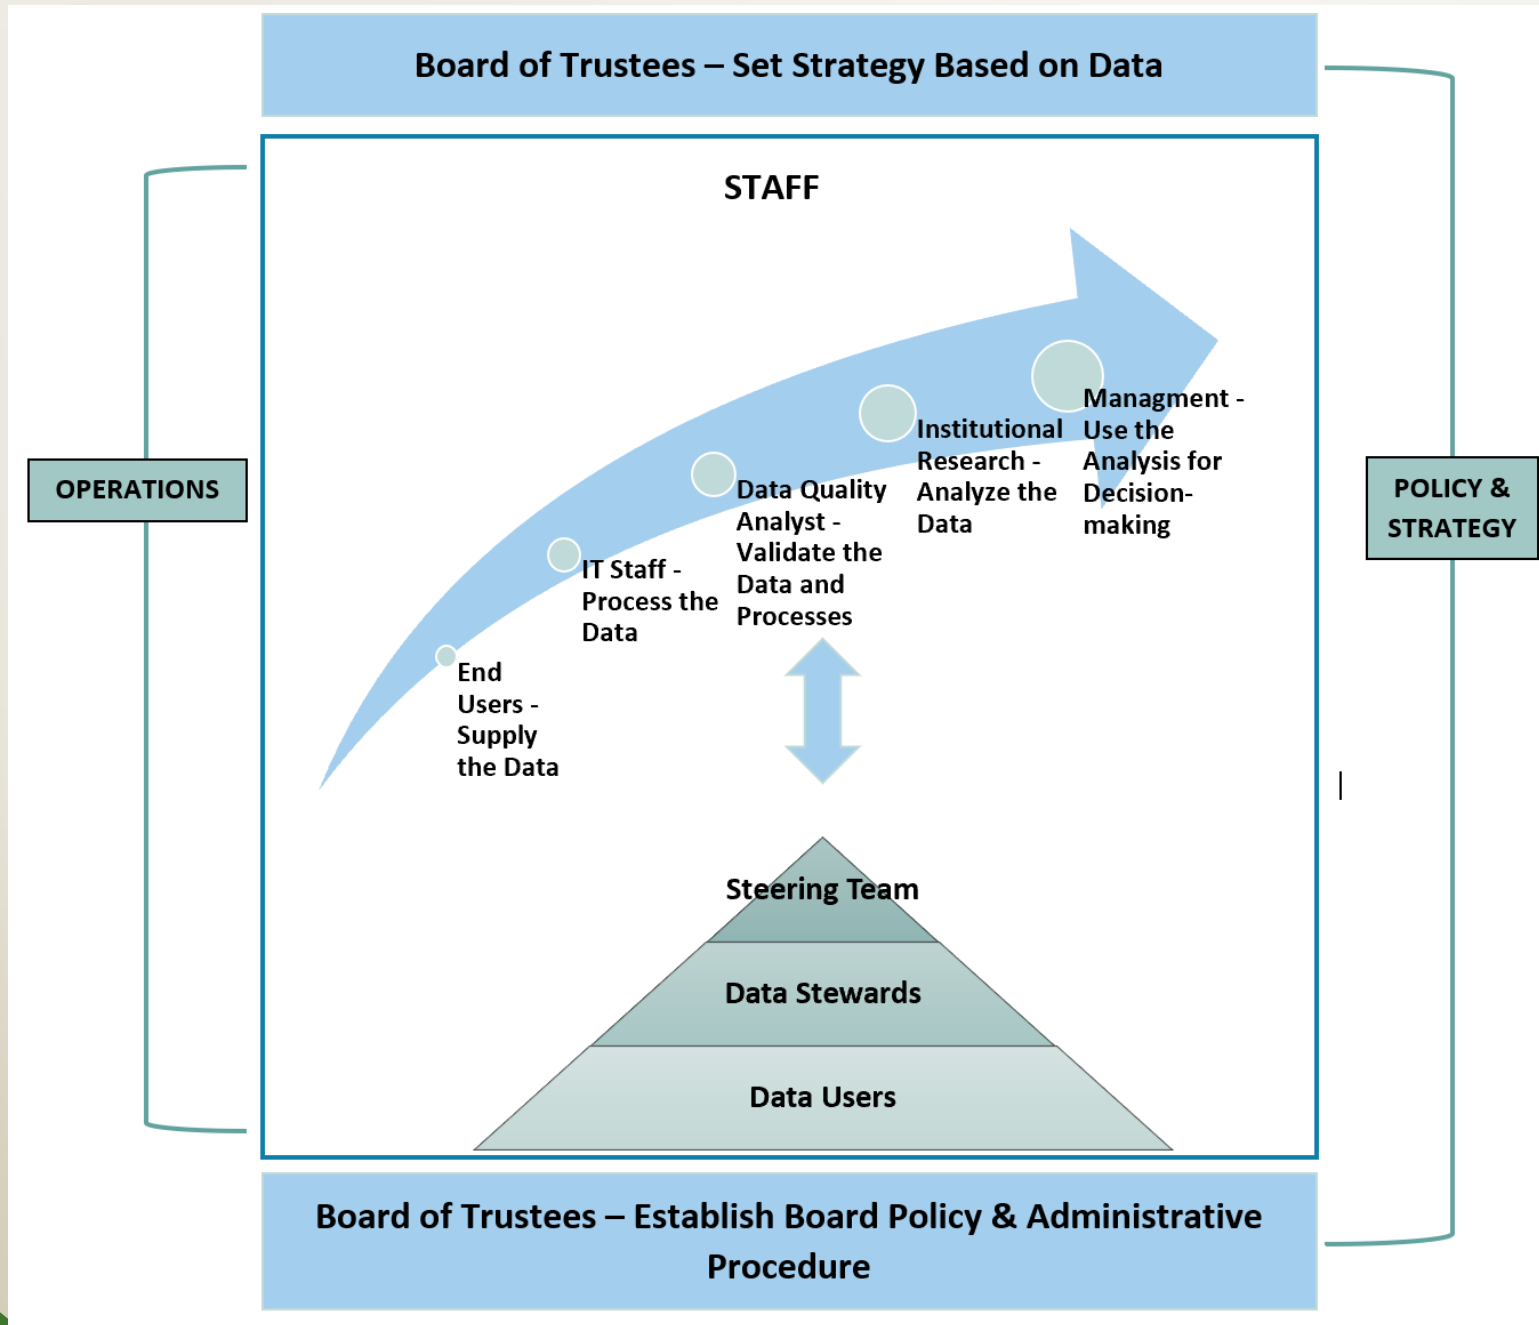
Board of Trustees – Set Strategy Based on Data

STAFF

OPERATIONS

POLICY & STRATEGY

End Users - Supply the Data

IT Staff - Process the Data

Data Quality Analyst - Validate the Data and Processes

Institutional Research - Analyze the Data

Managment - Use the Analysis for Decision-making

Steering Team

Data Stewards

Data Users

Board of Trustees – Establish Board Policy & Administrative Procedure